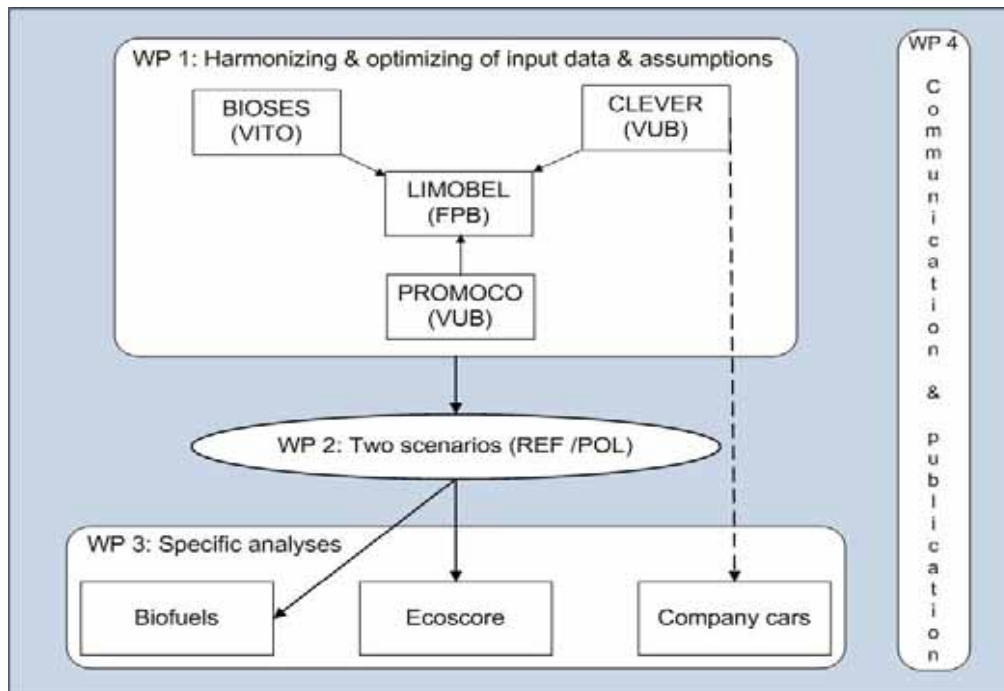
WP 1: Harmonizing & optimizing of input data & assumptions

BIOSES (VITO)

CLEVER (VUB)

LIMOBEL (FPB)

PROMOCO (VUB)

WP 4

Communication & publication

WP 2: Two scenarios (REF /POL)

WP 3: Specific analyses

Biofuels

Ecoscore

Company cars